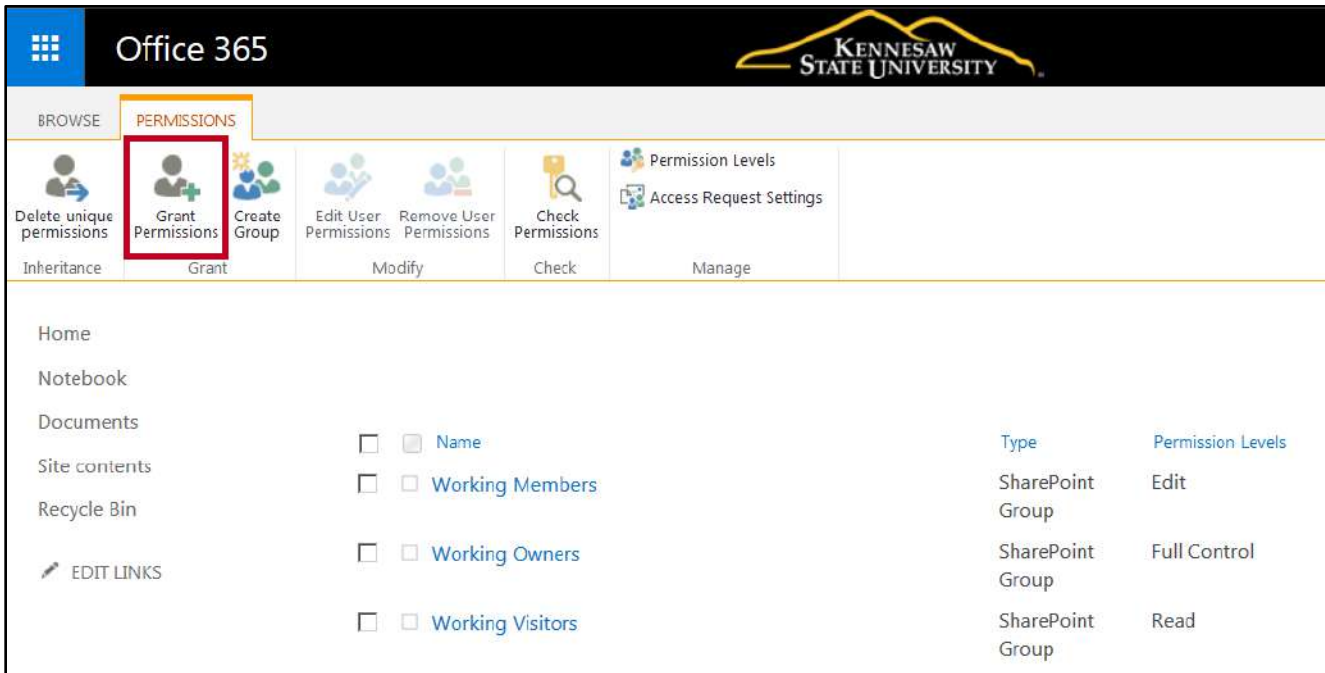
Office 365

KENNESAW STATE UNIVERSITY

BROWSE PERMISSIONS

Delete unique permissions
Inheritance

Grant Permissions
Create Group
Grant

Edit User Permissions
Remove User Permissions
Modify

Check Permissions
Check

Permission Levels
Access Request Settings
Manage

Home
Notebook
Documents
Site contents
Recycle Bin
EDIT LINKS

| Name | Type | Permission Levels |
|---|---|---|
| Working Members | SharePoint Group | Edit |
| Working Owners | SharePoint Group | Full Control |
| Working Visitors | SharePoint Group | Read |